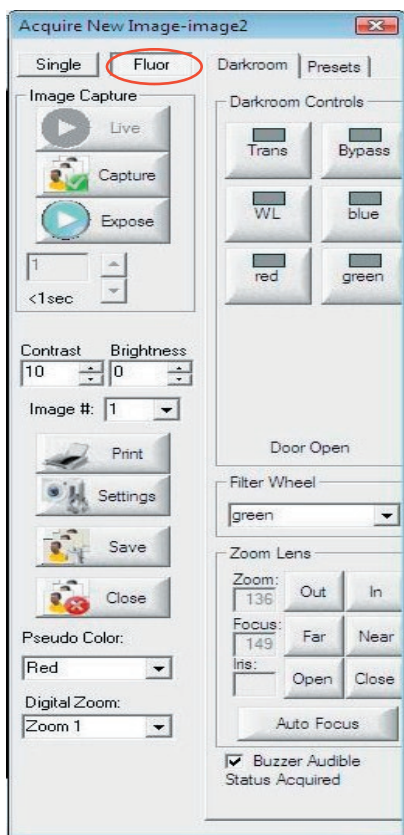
Acquire New Image-image2

Single | Fluor | Darkroom | Presets

Image Capture

Live

Capture

Expose

1

<1sec

Contrast | Brightness

10 | 0

Image #: 1

Print

Settings

Save

Close

Pseudo Color:

Red

Digital Zoom:

Zoom 1

Darkroom Controls

Trans | Bypass

WL | blue

red | green

Door Open

Filter Wheel

green

Zoom Lens

Zoom: 136 | Out | In

Focus: 149 | Far | Near

Iris: | Open | Close

Auto Focus

Buzzer Audible

Status Acquired